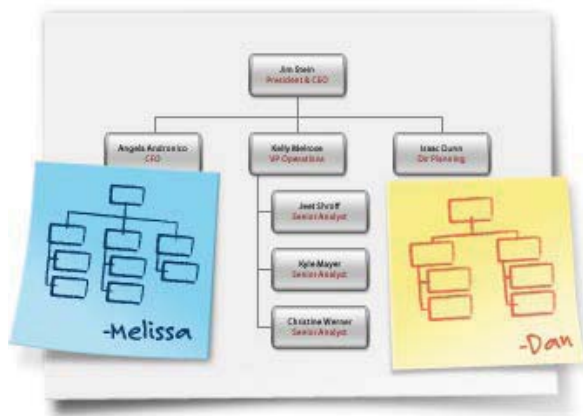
Jim Stein
President & CEO

Angela Andronico
CFO

Kelly Melrose
VP Operations

Isaac Dunn
Dir Planning

Jeet Shroff
Senior Analyst

Kyle Mayer
Senior Analyst

Christine Werner
Senior Analyst

-Melissa

-Dan